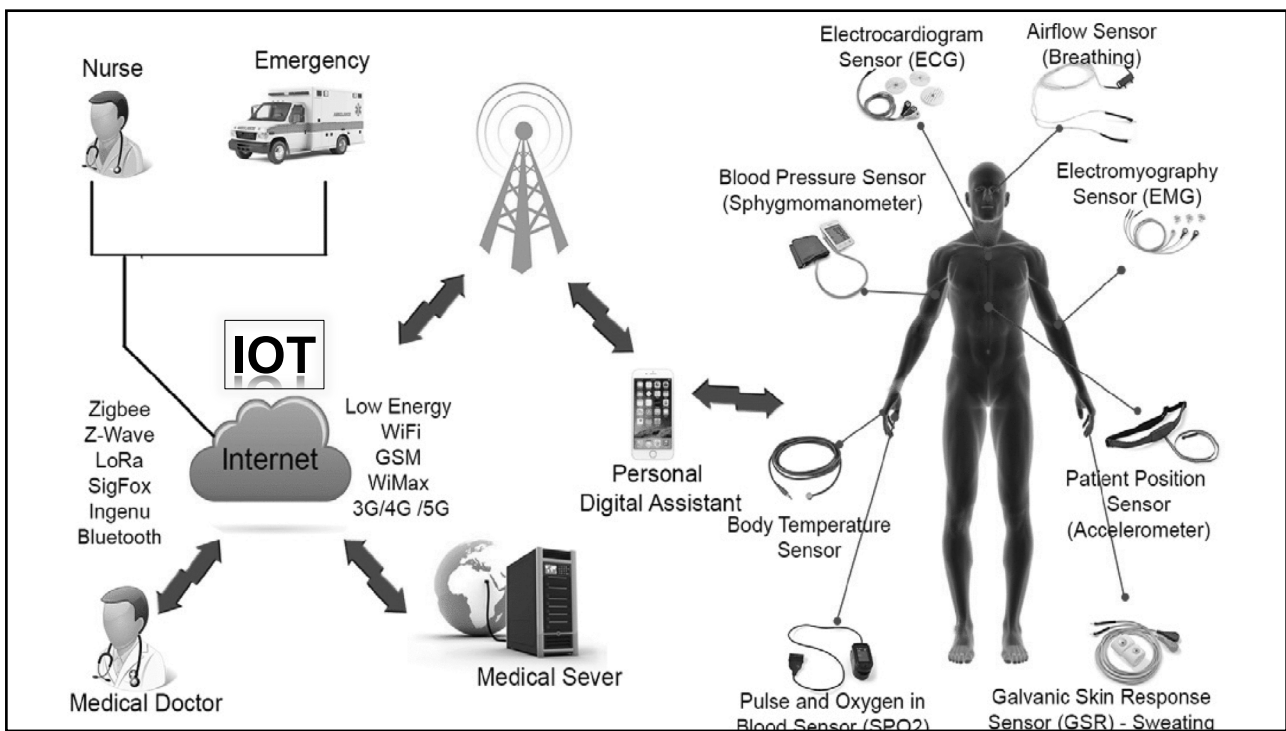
Nurse

Emergency

IOT

Internet

Zigbee
Z-Wave
LoRa
SigFox
Ingenu
Bluetooth

Low Energy
WiFi
GSM
WiMax
3G/4G /5G

Medical Doctor

Medical Sever

Personal
Digital Assistant

Electrocardiogram
Sensor (ECG)

Airflow Sensor
(Breathing)

Blood Pressure Sensor
(Sphygmomanometer)

Electromyography
Sensor (EMG)

Patient Position
Sensor
(Accelerometer)

Body Temperature
Sensor

Pulse and Oxygen in
Blood Sensor (SPO2)

Galvanic Skin Response
Sensor (GSR) - Sweating